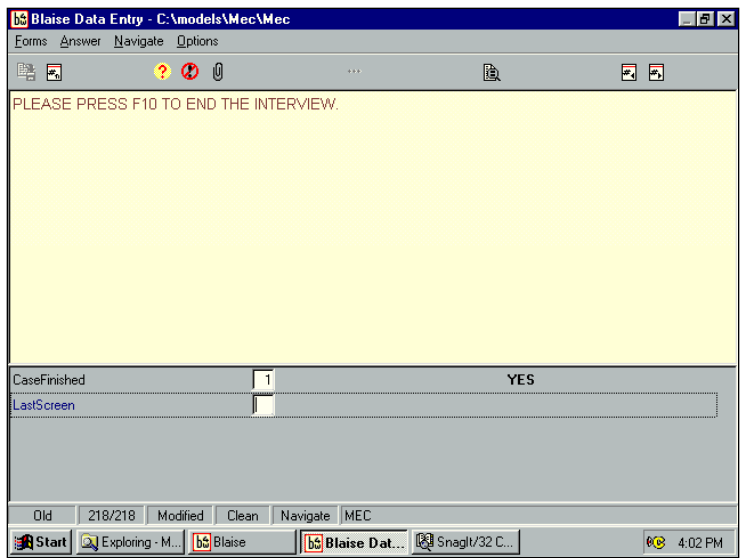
Blaise Data Entry - C:\models\Mec\Mec

Forms Answer Navigate Options

PLEASE PRESS F10 TO END THE INTERVIEW.

CaseFinished 1 YES

LastScreen

Old 218/218 Modified Clean Navigate MEC

Start Exploring - M... Blaise Blaise Dat... SnagIt/32 C... 4:02 PM